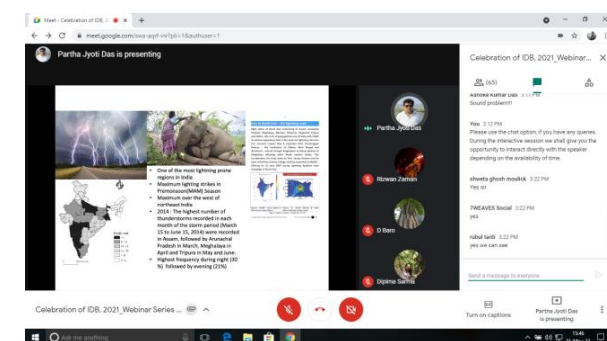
Meet - Celebration of IDB, 2 ×

meet.google.com/swa-wqrf-mi?pli=1&authuser=1

Partha Jyoti Das is presenting

One of the most lightning prone regions in India

Maximum lightling strikes in Premonsoon(MAM) Season

Maximum over the west of northeast India

2014 : The highest number of thunderstorms recorded in each month of the storm period (March 15 to June 15, 2014) were recorded in Assam, followed by Arunachal Pradesh in March, Meghalaya in April and Tripura in May and June.

Highest frequency during night (30 %) followed by evening (21%)

Partha Jyoti Das

Rizwan Zaman

D Baro

Dipima Sarma

Celebration of IDB, 2021_Webinar...

(65)

Ashoke Kumar Das 3:11 PM
Sound problem!!

You 3:12 PM
Please use the chat option, if you have any queries. During the interactive session we shall give you the opportunity to interact directly with the speaker depending on the availability of time.

shweta ghosh moulick 3:22 PM
Yes sir

7WEAVES Social 3:22 PM
yes

rubul tanti 3:22 PM
yes we can see

Send a message to everyone

Celebration of IDB, 2021_Webinar Series ...

Turn on captions

Partha Jyoti Das is presenting

Ask me anything

15:46